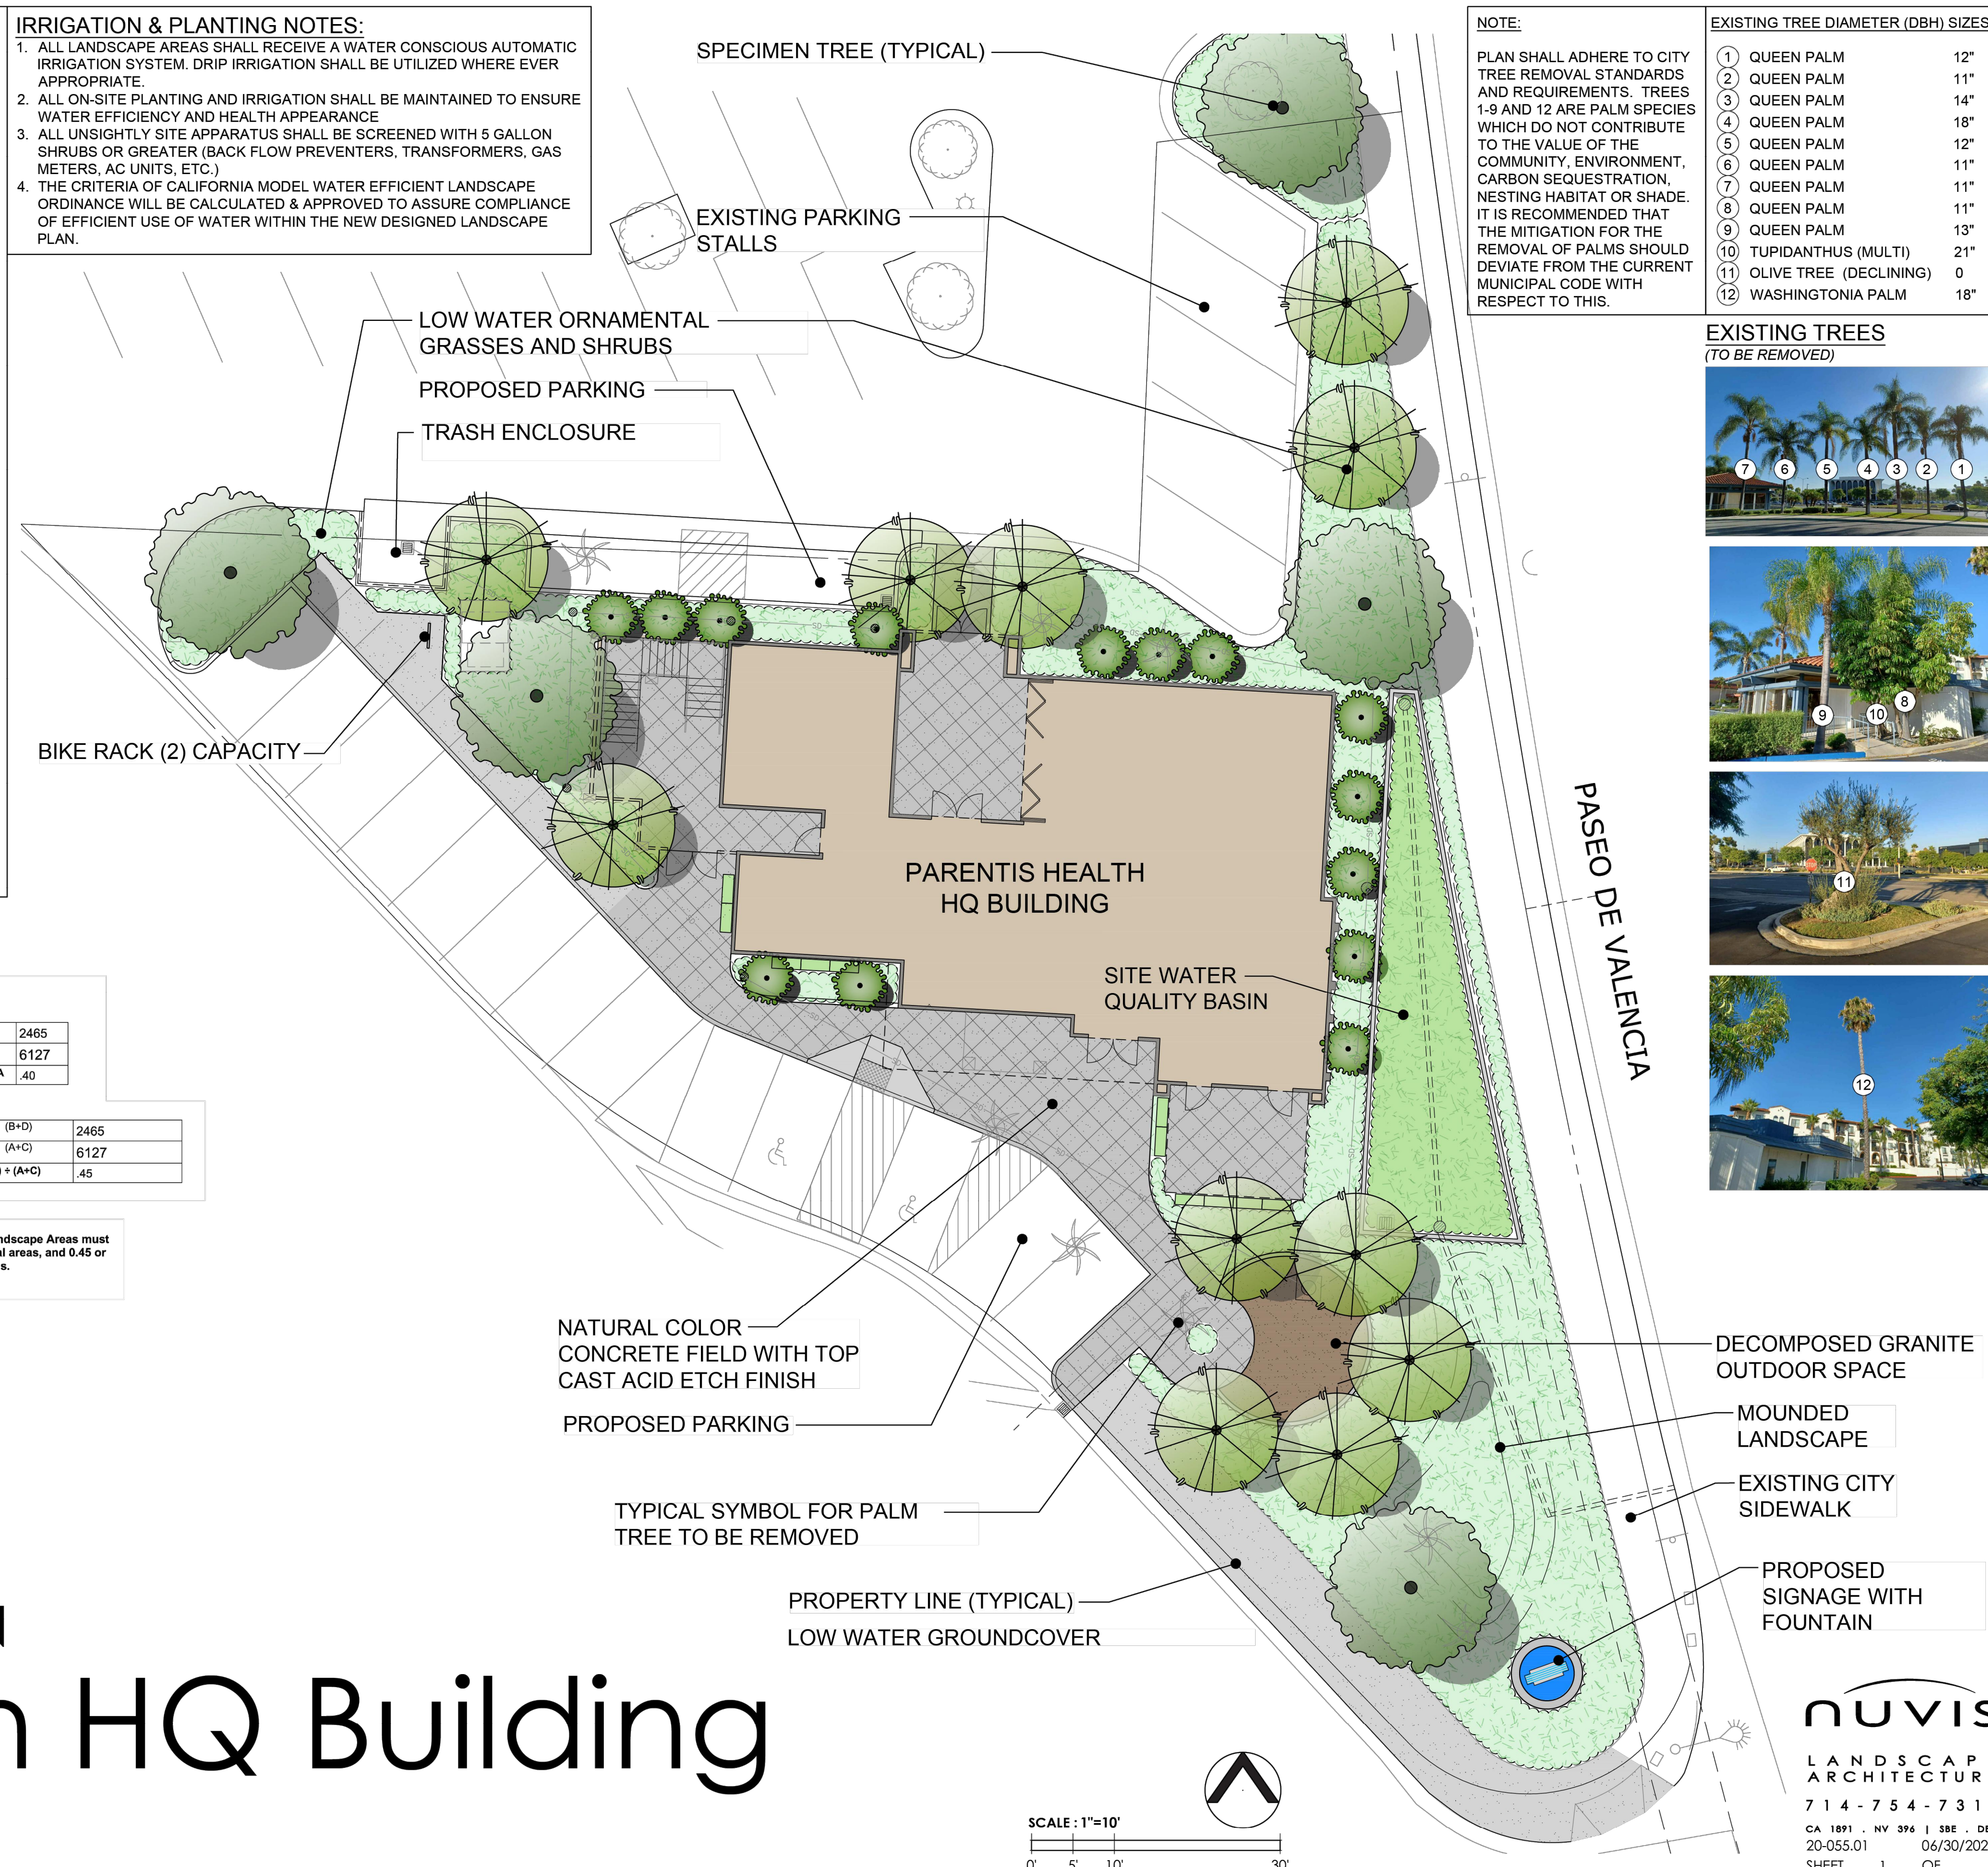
IRRIGATION & PLANTING NOTES:
1. ALL LANDSCAPE AREAS SHALL RECEIVE A WATER CONSCIOUS AUTOMATIC IRRIGATION SYSTEM. DRIP IRRIGATION SHALL BE UTILIZED WHERE EVER APPROPRIATE.
2. ALL ON-SITE PLANTING AND IRRIGATION SHALL BE MAINTAINED TO ENSURE WATER EFFICIENCY AND HEALTH APPEARANCE
3. ALL UNSIGHTLY SITE APPARATUS SHALL BE SCREENED WITH 5 GALLON SHRUBS OR GREATER (BACK FLOW PREVENTERS, TRANSFORMERS, GAS METERS, AC UNITS, ETC.)
4. THE CRITERIA OF CALIFORNIA MODEL WATER EFFICIENT LANDSCAPE ORDINANCE WILL BE CALCULATED & APPROVED TO ASSURE COMPLIANCE OF EFFICIENT USE OF WATER WITHIN THE NEW DESIGNED LANDSCAPE PLAN.

SPECIMEN TREE (TYPICAL)

EXISTING PARKING STALLS

NOTE:

PLAN SHALL ADHERE TO CITY TREE REMOVAL STANDARDS AND REQUIREMENTS. TREES 1-9 AND 12 ARE PALM SPECIES WHICH DO NOT CONTRIBUTE TO THE VALUE OF THE COMMUNITY, ENVIRONMENT, CARBON SEQUESTRATION, NESTING HABITAT OR SHADE. IT IS RECOMMENDED THAT THE MITIGATION FOR THE REMOVAL OF PALMS SHOULD DEVIATE FROM THE CURRENT MUNICIPAL CODE WITH RESPECT TO THIS.

EXISTING TREE DIAMETER (DBH) SIZES

| | | |
|---|---|---|
| 1 | QUEEN PALM | 12" |
| 2 | QUEEN PALM | 11" |
| 3 | QUEEN PALM | 14" |
| 4 | QUEEN PALM | 18" |
| 5 | QUEEN PALM | 12" |
| 6 | QUEEN PALM | 11" |
| 7 | QUEEN PALM | 11" |
| 8 | QUEEN PALM | 11" |
| 9 | QUEEN PALM | 13" |
| 10 | TUPIDANTHUS (MULTI) | 21" |
| 11 | OLIVE TREE (DECLINING) | 0 |
| 12 | WASHINGTONIA PALM | 18" |

EXISTING TREES
(TO BE REMOVED)

7 6 5 4 3 2 1
9 10 8
11
12

LOW WATER ORNAMENTAL GRASSES AND SHRUBS

PROPOSED PARKING

TRASH ENCLOSURE

BIKE RACK (2) CAPACITY

PARENTIS HEALTH HQ BUILDING

SITE WATER QUALITY BASIN

PASEO DE VALENCIA

| | |
|---|---|
| | 2465 |
| | 6127 |
| A | .40 |

| | |
|---|---|
| (B+D) | 2465 |
| (A+C) | 6127 |
| + (A+C) | .45 |

ndscape Areas must
al areas, and 0.45 or
s.

NATURAL COLOR CONCRETE FIELD WITH TOP CAST ACID ETCH FINISH

PROPOSED PARKING

TYPICAL SYMBOL FOR PALM TREE TO BE REMOVED

PROPERTY LINE (TYPICAL)

LOW WATER GROUNDCOVER

DECOMPOSED GRANITE OUTDOOR SPACE

MOUNDED LANDSCAPE

EXISTING CITY SIDEWALK

PROPOSED SIGNAGE WITH FOUNTAIN

n HQ Building

SCALE : 1"=10'
0' 5' 10' 30'

NUVIS
LANDSCAP
ARCHITECTUR
714-754-731
CA 1891 . NV 396 | SBE . DE
20-055.01 06/30/202
SHEET 1 OF